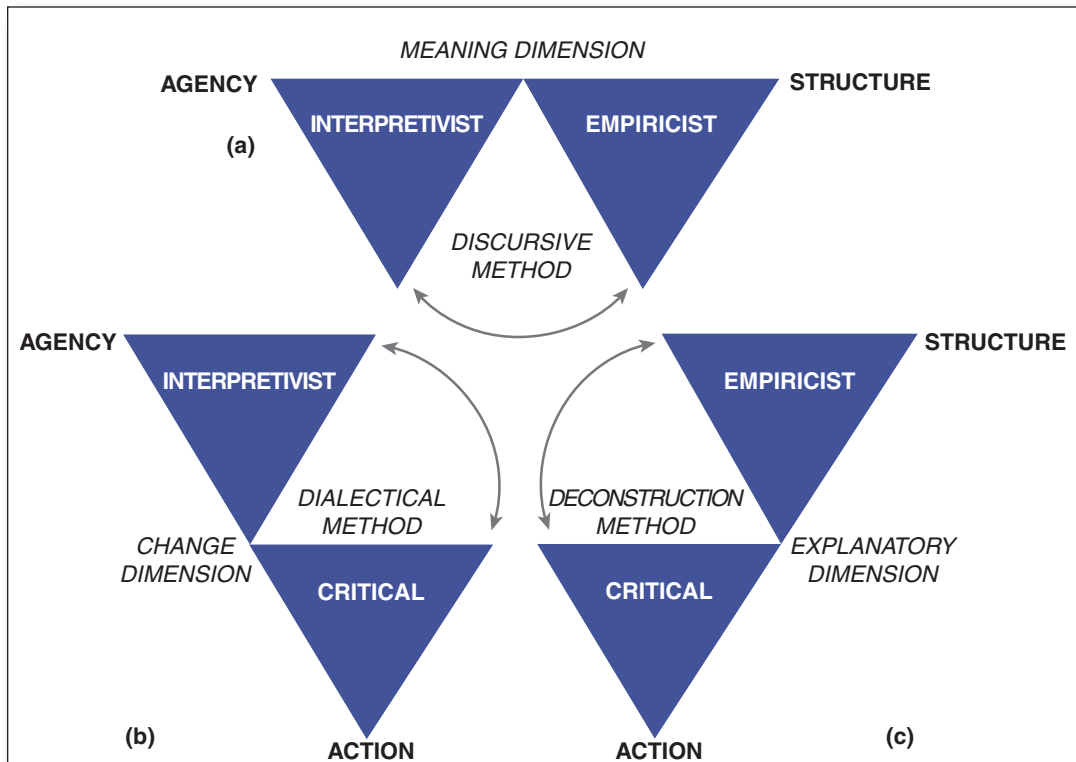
MEANING DIMENSION

AGENCY

STRUCTURE

INTERPRETIVIST

EMPIRICIST

(a)

DISCURSIVE METHOD

AGENCY

STRUCTURE

INTERPRETIVIST

EMPIRICIST

DIALECTICAL METHOD

DECONSTRUCTION METHOD

CHANGE DIMENSION

EXPLANATORY DIMENSION

CRITICAL

CRITICAL

(b)

ACTION

ACTION

(c)